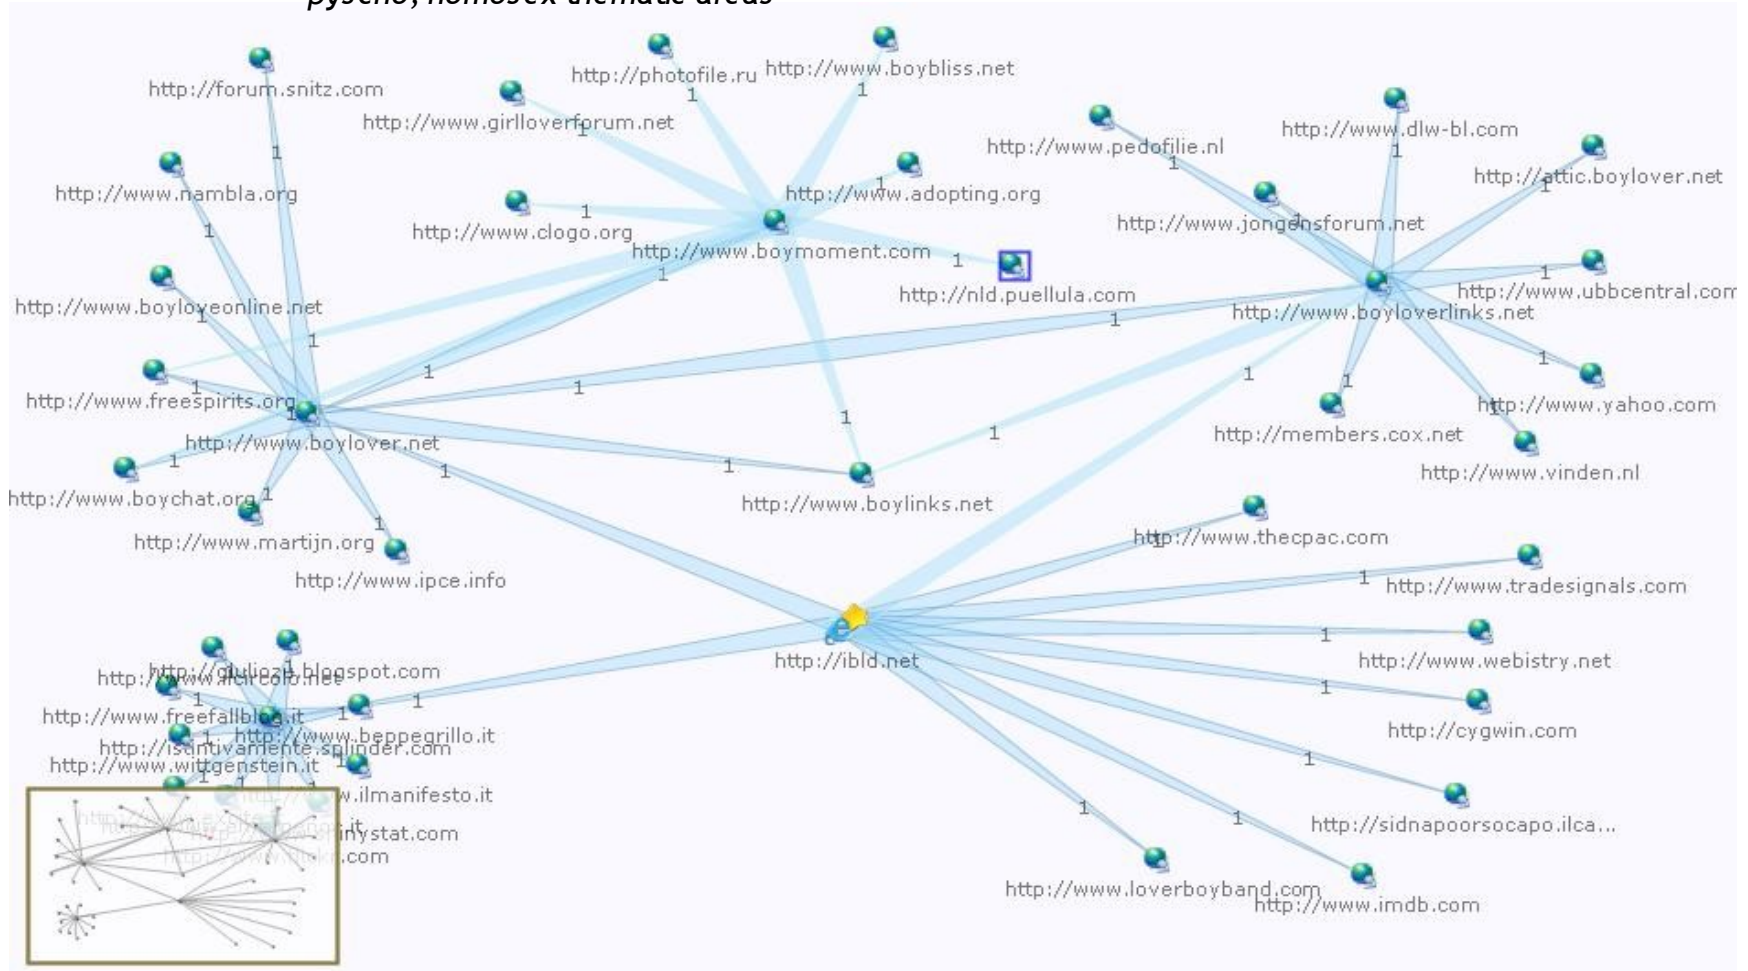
pyscho, homosex thematic areas

http://forum.snitz.com
http://photofile.ru
http://www.boybliss.net
http://www.girlloverforum.net
http://www.pedofilie.nl
http://www.dlw-bl.com
http://attic.boylover.net
http://www.nambla.org
http://www.adopting.org
http://www.jongensforum.net
http://www.clogo.org
http://www.boymoment.com
http://nld.puellula.com
http://www.boyloveonline.net
http://www.ubbcentral.com
http://www.boyloverlinks.net
http://www.freespirits.org
http://www.boylover.net
http://members.cox.net
http://www.yahoo.com
http://www.vinden.nl
http://www.boychat.org
http://www.boylinks.net
http://www.martijn.org
http://www.ipce.info
http://www.thecpac.com
http://www.tradesignals.com
http://giulioz.blogspot.com
http://www.ilcircolo.net
http://ibld.net
http://www.webistry.net
http://www.freefallblog.it
http://www.beppegrillo.it
http://istintivamente.splinder.com
http://cygwin.com
http://www.wittgenstein.it
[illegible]w.ilmanifesto.it
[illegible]
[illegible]nystat.com
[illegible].com
http://sidnapoorsocapo.ilca...
http://www.loverboyband.com
http://www.imdb.com
1 1 1 1 1 1 1 1 1 1 1 1 1 1 1 1 1 1 1 1 1 1 1 1 1 1 1 1 1 1 1 1 1 1 1 1 1 1 1 1 1